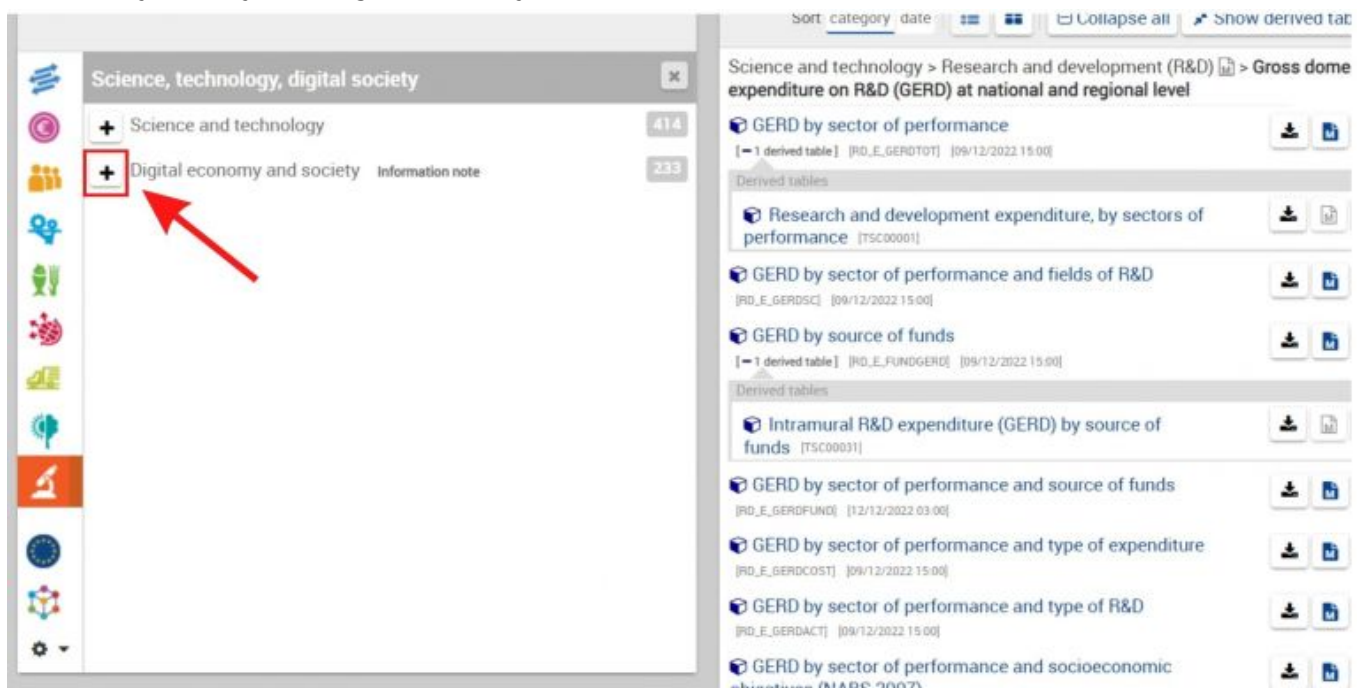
Science, technology, digital society

+ Science and technology 414

+ Digital economy and society Information note 233

Sort category date ⊟ Collapse all Show derived tab

Science and technology > Research and development (R&D) > Gross dome expenditure on R&D (GERD) at national and regional level

GERD by sector of performance
[−1 derived table] [RD_E_GERDTOT] [09/12/2022 15:00]

Derived tables

Research and development expenditure, by sectors of performance [TSC00001]

GERD by sector of performance and fields of R&D
[RD_E_GERDSC] [09/12/2022 15:00]

GERD by source of funds
[−1 derived table] [RD_E_FUNDGERD] [09/12/2022 15:00]

Derived tables

Intramural R&D expenditure (GERD) by source of funds [TSC00031]

GERD by sector of performance and source of funds
[RD_E_GERDFUND] [12/12/2022 03:00]

GERD by sector of performance and type of expenditure
[RD_E_GERDCOST] [09/12/2022 15:00]

GERD by sector of performance and type of R&D
[RD_E_GERDACT] [09/12/2022 15:00]

GERD by sector of performance and socioeconomic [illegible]